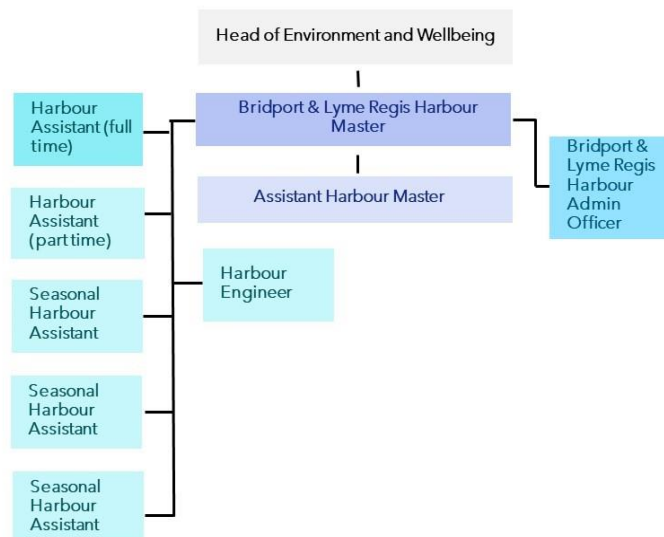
Head of Environment and Wellbeing

Bridport & Lyme Regis Harbour Master

Assistant Harbour Master

Bridport & Lyme Regis Harbour Admin Officer

Harbour Assistant (full time)

Harbour Assistant (part time)

Harbour Engineer

Seasonal Harbour Assistant

Seasonal Harbour Assistant

Seasonal Harbour Assistant